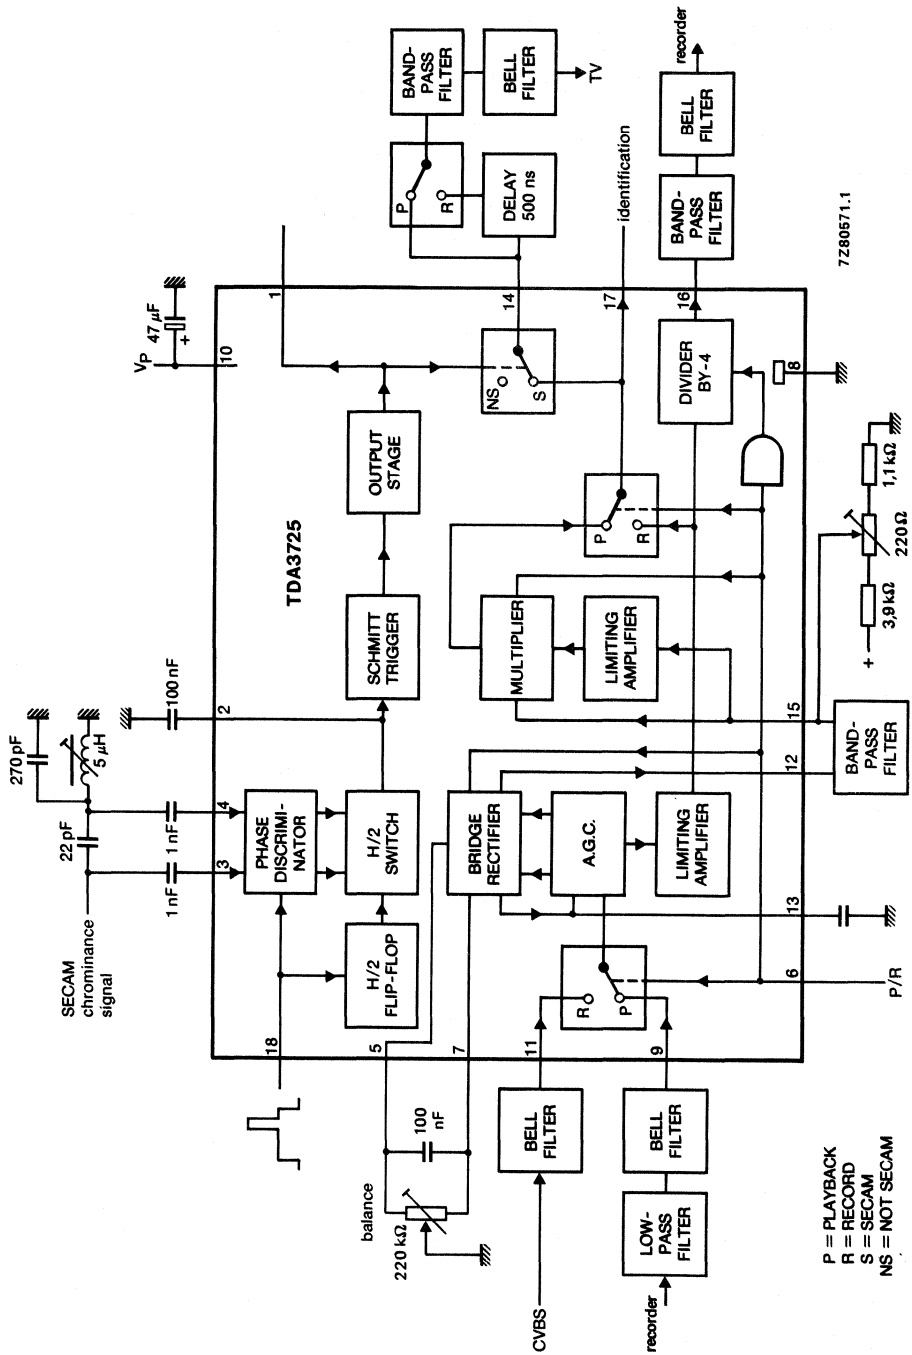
BAND-PASS FILTER

BELL FILTER

TV

recorder

BELL FILTER

BAND-PASS FILTER

identification

P

R

DELAY 500 ns

7Z80571.1

$V_P$

47 $\mu$F

+

10

1

14

17

16

NS

S

DIVIDER BY-4

8

OUTPUT STAGE

TDA3725

P

R

1,1 k$\Omega$

220 $\Omega$

3,9 k$\Omega$

+

SCHMITT TRIGGER

MULTIPLIER

LIMITING AMPLIFIER

270 pF

5 $\mu$H

100 nF

2

15

BAND-PASS FILTER

12

22 pF

1 nF

4

PHASE DISCRIMINATOR

H/2 SWITCH

BRIDGE RECTIFIER

A.G.C.

LIMITING AMPLIFIER

1 nF

1 nF

3

13

SECAM chrominance signal

H/2 FLIP-FLOP

P/R

6

R

P

18

5

7

11

9

balance

100 nF

220 k$\Omega$

BELL FILTER

BELL FILTER

LOW-PASS FILTER

CVBS

recorder

P = PLAYBACK
R = RECORD
S = SECAM
NS = NOT SECAM